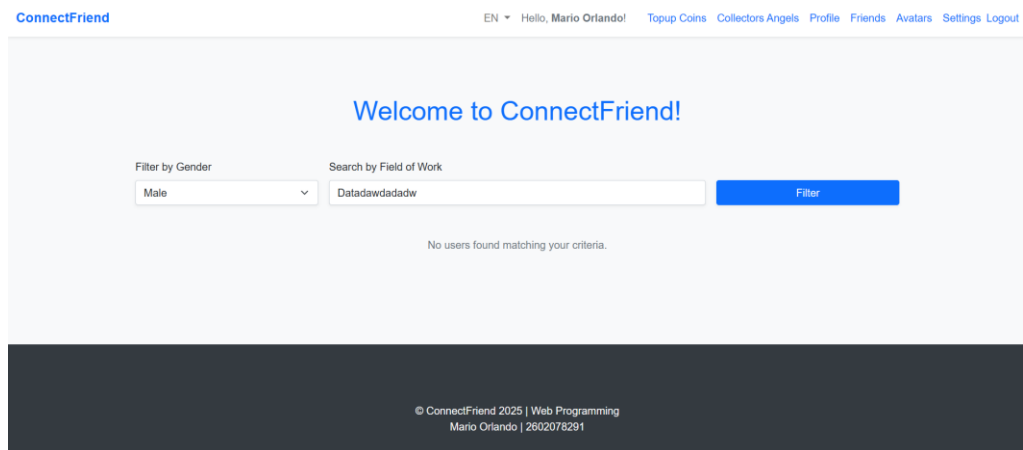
ConnectFriend

EN ▾ Hello, **Mario Orlando**! Topup Coins Collectors Angels Profile Friends Avatars Settings Logout

Welcome to ConnectFriend!

Filter by Gender

Male

Search by Field of Work

Datadawdadadw

Filter

No users found matching your criteria.

© ConnectFriend 2025 | Web Programming
Mario Orlando | 2602078291